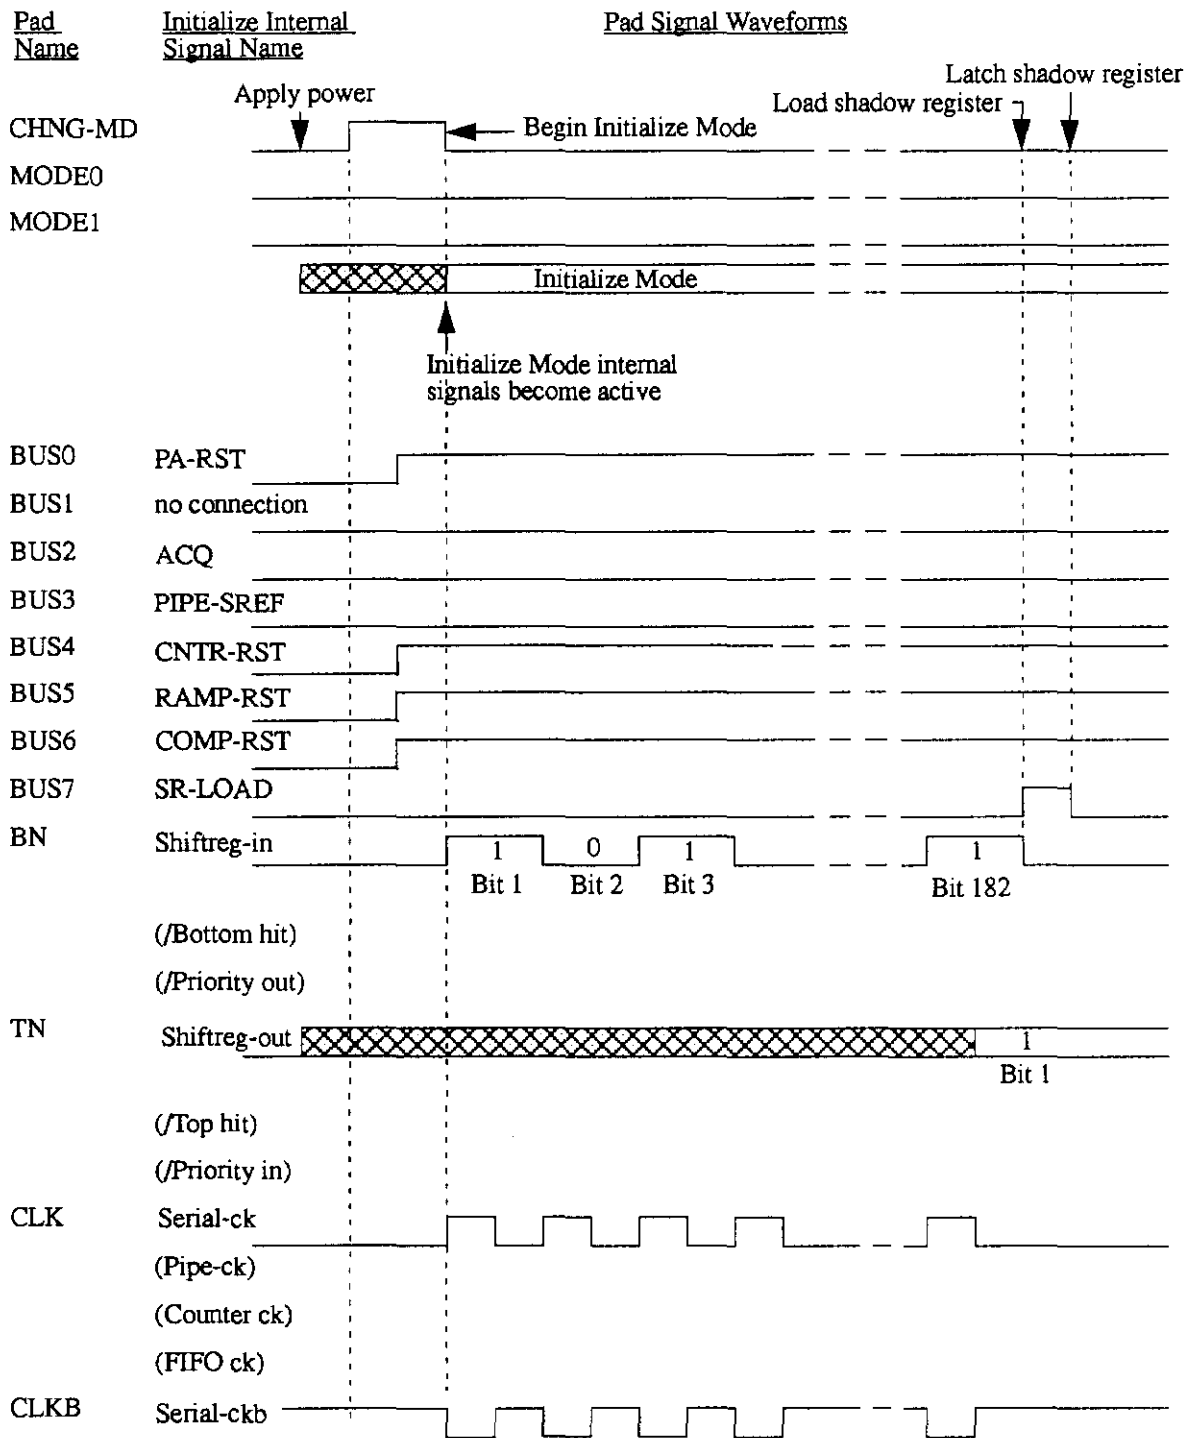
Pad Name
Initialize Internal Signal Name
Pad Signal Waveforms

Latch shadow register
Load shadow register
Apply power
CHNG-MD
Begin Initialize Mode
MODE0
MODE1
Initialize Mode
Initialize Mode internal signals become active

BUS0 PA-RST
BUS1 no connection
BUS2 ACQ
BUS3 PIPE-SREF
BUS4 CNTR-RST
BUS5 RAMP-RST
BUS6 COMP-RST
BUS7 SR-LOAD
BN Shiftreg-in
1 0 1 1
Bit 1 Bit 2 Bit 3 Bit 182
(/Bottom hit)
(/Priority out)
TN Shiftreg-out
1
Bit 1
(/Top hit)
(/Priority in)
CLK Serial-ck
(Pipe-ck)
(Counter ck)
(FIFO ck)
CLKB Serial-ckb